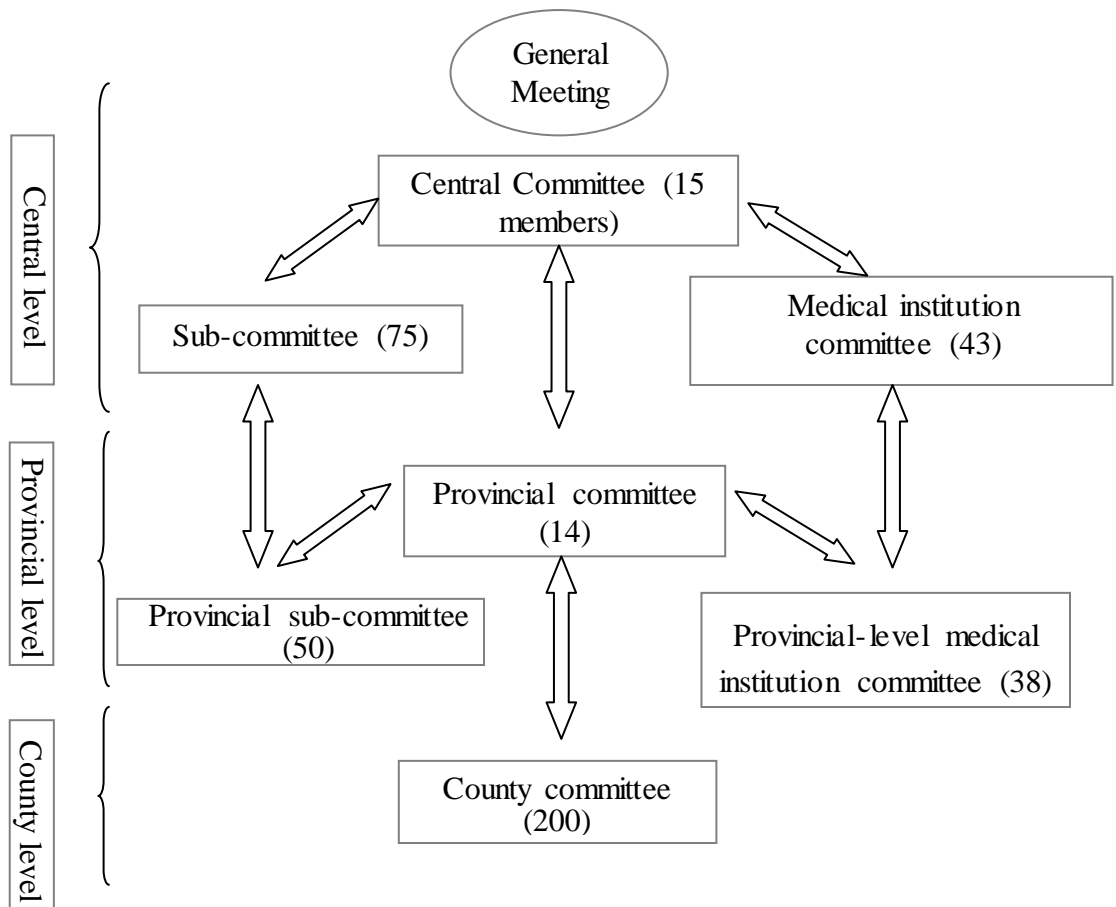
General Meeting

Central level

Central Committee (15 members)

Sub-committee (75)

Medical institution committee (43)

Provincial level

Provincial committee (14)

Provincial sub-committee (50)

Provincial-level medical institution committee (38)

County level

County committee (200)